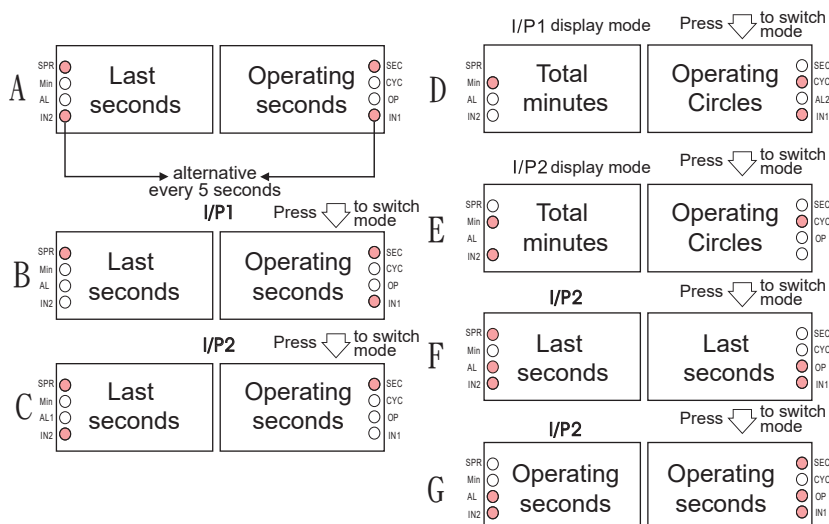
A
SPR
Min
AL
IN2
Last seconds
Operating seconds
SEC
CYC
OP
IN1
alternative every 5 seconds

I/P1
Press to switch mode
B
SPR
Min
AL
IN2
Last seconds
Operating seconds
SEC
CYC
OP
IN1

I/P2
Press to switch mode
C
SPR
Min
AL1
IN2
Last seconds
Operating seconds
SEC
CYC
OP
IN1

I/P1 display mode
Press to switch mode
D
SPR
Min
AL
IN2
Total minutes
Operating Circles
SEC
CYC
AL2
IN1

I/P2 display mode
Press to switch mode
E
SPR
Min
AL
IN2
Total minutes
Operating Circles
SEC
CYC
OP

I/P2
Press to switch mode
F
SPR
Min
AL
IN2
Last seconds
Last seconds
SEC
CYC
OP
IN1

I/P2
Press to switch mode
G
SPR
Min
AL
IN2
Operating seconds
Operating seconds
SEC
CYC
OP
IN1